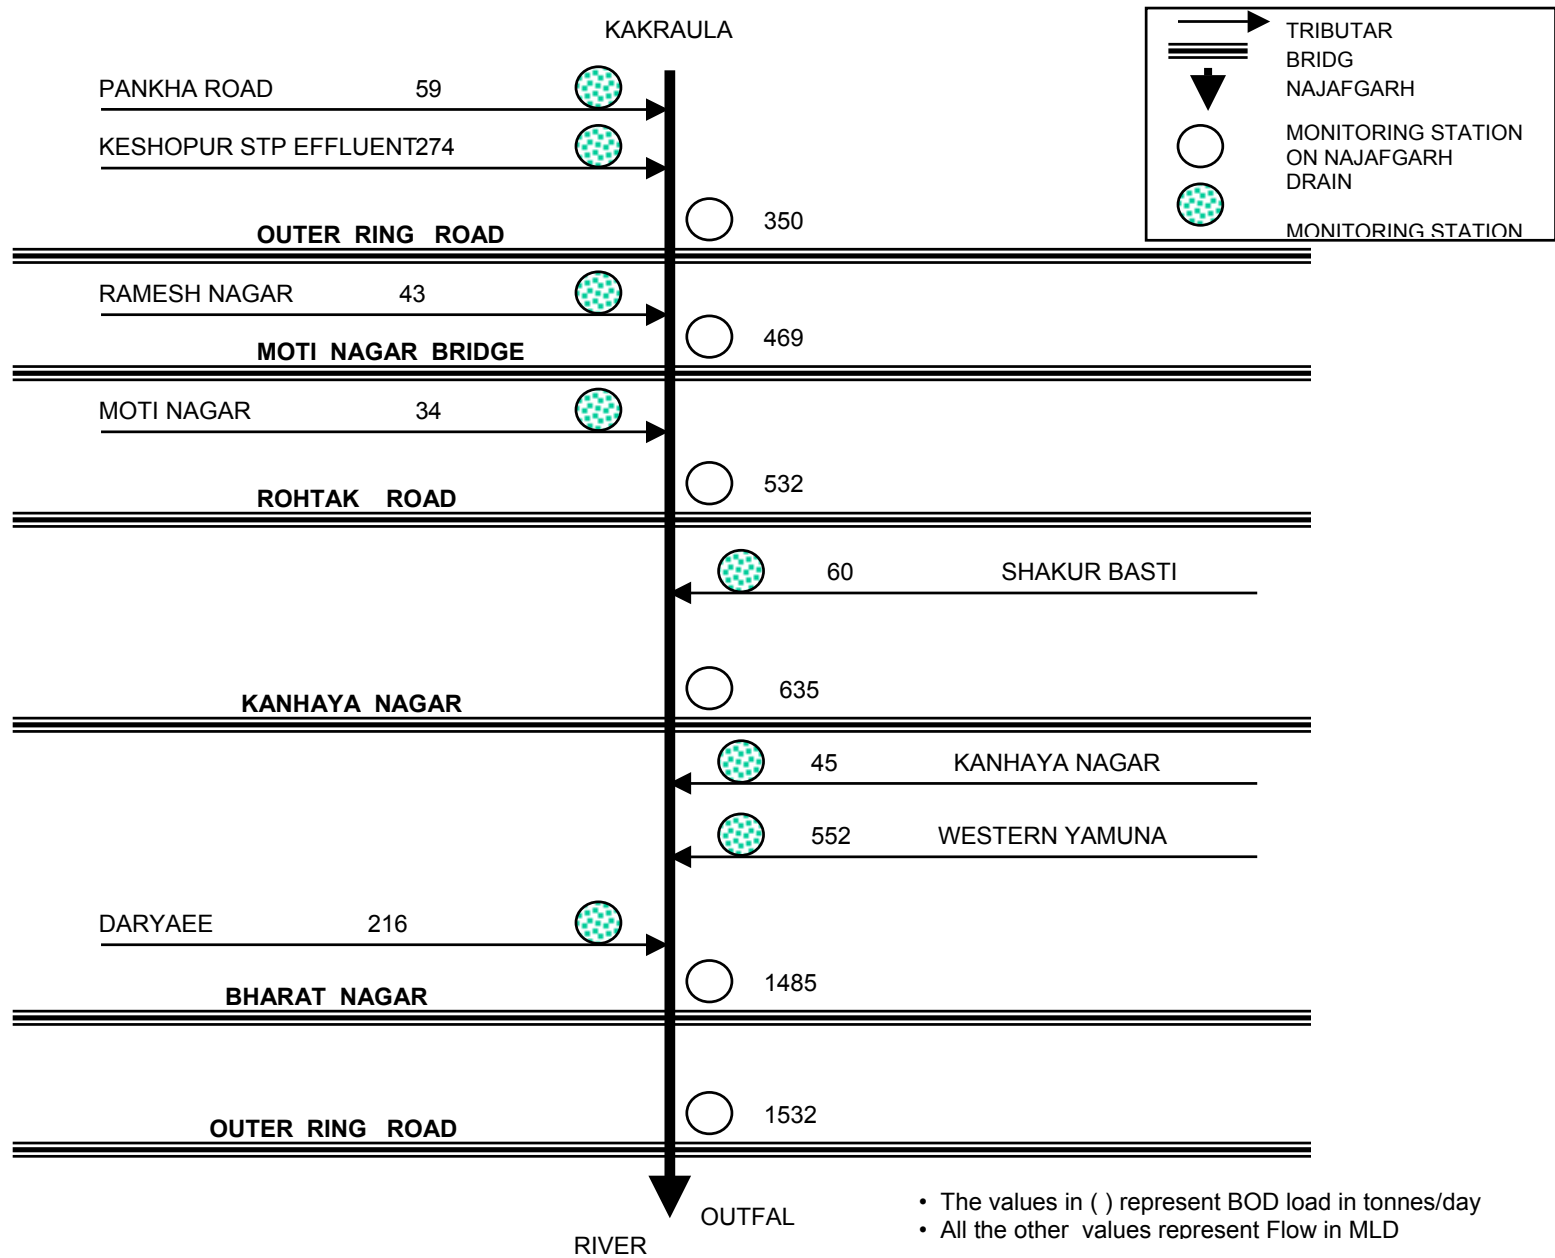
KAKRAULA

TRIBUTAR
BRIDG
NAJAFGARH
MONITORING STATION ON NAJAFGARH DRAIN
MONITORING STATION

PANKHA ROAD 59

KESHOPUR STP EFFLUENT274

350

OUTER RING ROAD

RAMESH NAGAR 43

469

MOTI NAGAR BRIDGE

MOTI NAGAR 34

532

ROHTAK ROAD

60 SHAKUR BASTI

635

KANHAYA NAGAR

45 KANHAYA NAGAR

552 WESTERN YAMUNA

DARYAEE 216

1485

BHARAT NAGAR

1532

OUTER RING ROAD

OUTFAL

RIVER

• The values in ( ) represent BOD load in tonnes/day
• All the other values represent Flow in MLD